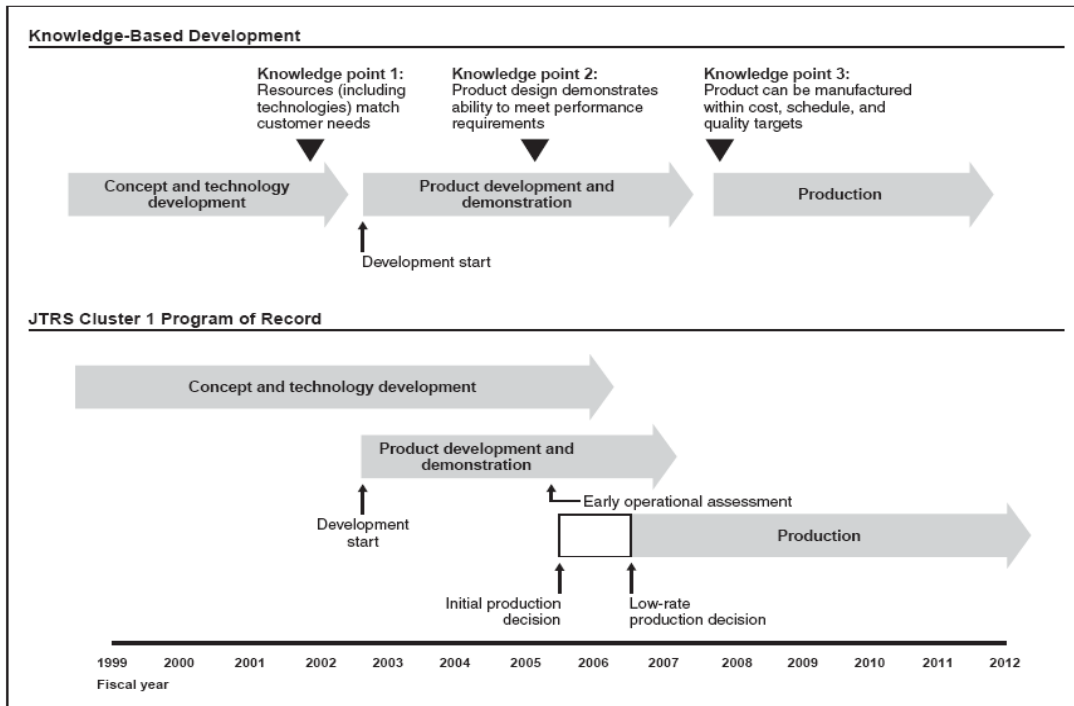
Knowledge-Based Development

Knowledge point 1: Resources (including technologies) match customer needs

Knowledge point 2: Product design demonstrates ability to meet performance requirements

Knowledge point 3: Product can be manufactured within cost, schedule, and quality targets

Concept and technology development

Product development and demonstration

Production

Development start

JTRS Cluster 1 Program of Record

Concept and technology development

Product development and demonstration

Early operational assessment

Development start

Production

Initial production decision

Low-rate production decision

1999 2000 2001 2002 2003 2004 2005 2006 2007 2008 2009 2010 2011 2012

Fiscal year